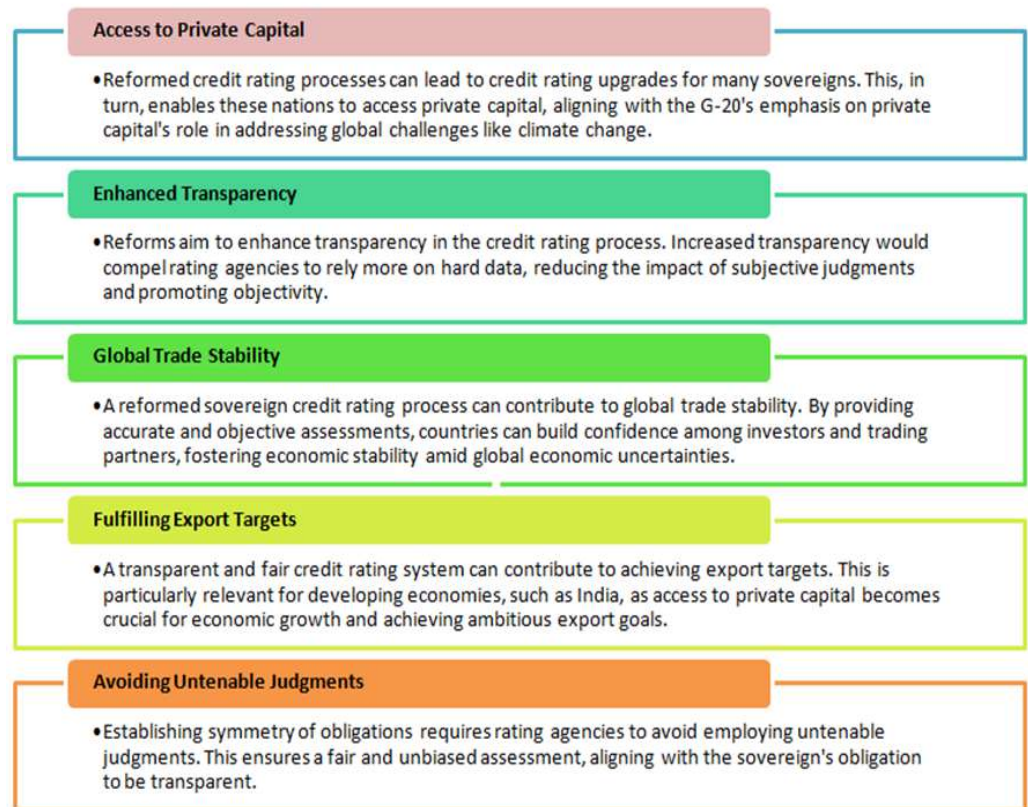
Access to Private Capital

•Reformed credit rating processes can lead to credit rating upgrades for many sovereigns. This, in turn, enables these nations to access private capital, aligning with the G-20's emphasis on private capital's role in addressing global challenges like climate change.

Enhanced Transparency

•Reforms aim to enhance transparency in the credit rating process. Increased transparency would compel rating agencies to rely more on hard data, reducing the impact of subjective judgments and promoting objectivity.

Global Trade Stability

•A reformed sovereign credit rating process can contribute to global trade stability. By providing accurate and objective assessments, countries can build confidence among investors and trading partners, fostering economic stability amid global economic uncertainties.

Fulfilling Export Targets

•A transparent and fair credit rating system can contribute to achieving export targets. This is particularly relevant for developing economies, such as India, as access to private capital becomes crucial for economic growth and achieving ambitious export goals.

Avoiding Untenable Judgments

•Establishing symmetry of obligations requires rating agencies to avoid employing untenable judgments. This ensures a fair and unbiased assessment, aligning with the sovereign's obligation to be transparent.